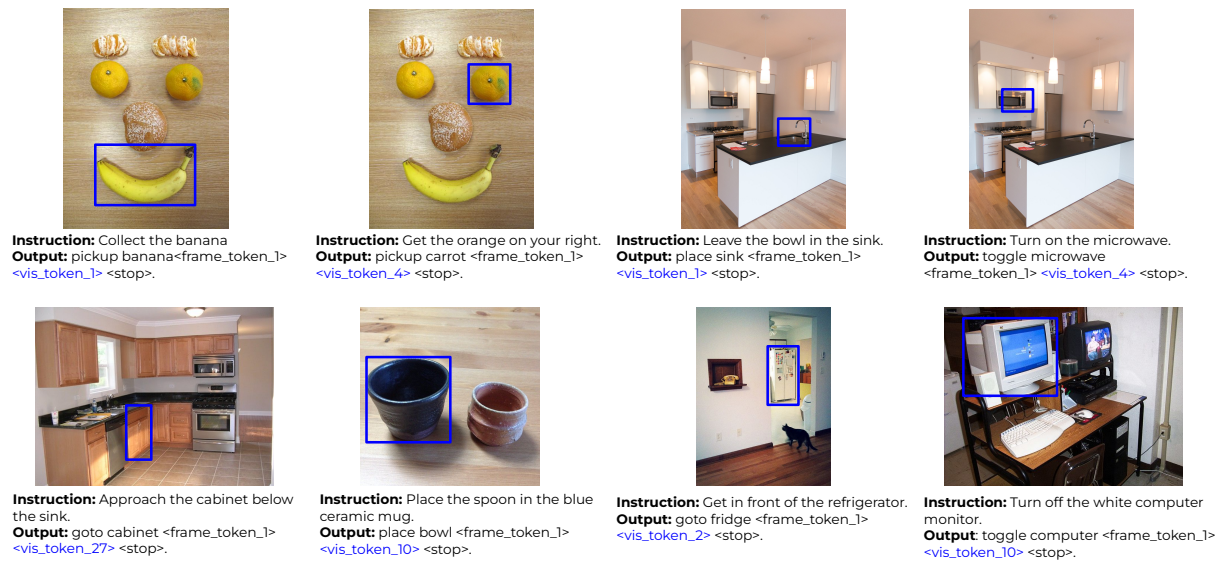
**Instruction:** Collect the banana
**Output:** pickup banana<frame_token_1> <vis_token_1> <stop>.

**Instruction:** Get the orange on your right.
**Output:** pickup carrot <frame_token_1> <vis_token_4> <stop>.

**Instruction:** Leave the bowl in the sink.
**Output:** place sink <frame_token_1> <vis_token_1> <stop>.

**Instruction:** Turn on the microwave.
**Output:** toggle microwave <frame_token_1> <vis_token_4> <stop>.

**Instruction:** Approach the cabinet below the sink.
**Output:** goto cabinet <frame_token_1> <vis_token_27> <stop>.

**Instruction:** Place the spoon in the blue ceramic mug.
**Output:** place bowl <frame_token_1> <vis_token_10> <stop>.

**Instruction:** Get in front of the refrigerator.
**Output:** goto fridge <frame_token_1> <vis_token_2> <stop>.

**Instruction:** Turn off the white computer monitor.
**Output**: toggle computer <frame_token_1> <vis_token_10> <stop>.